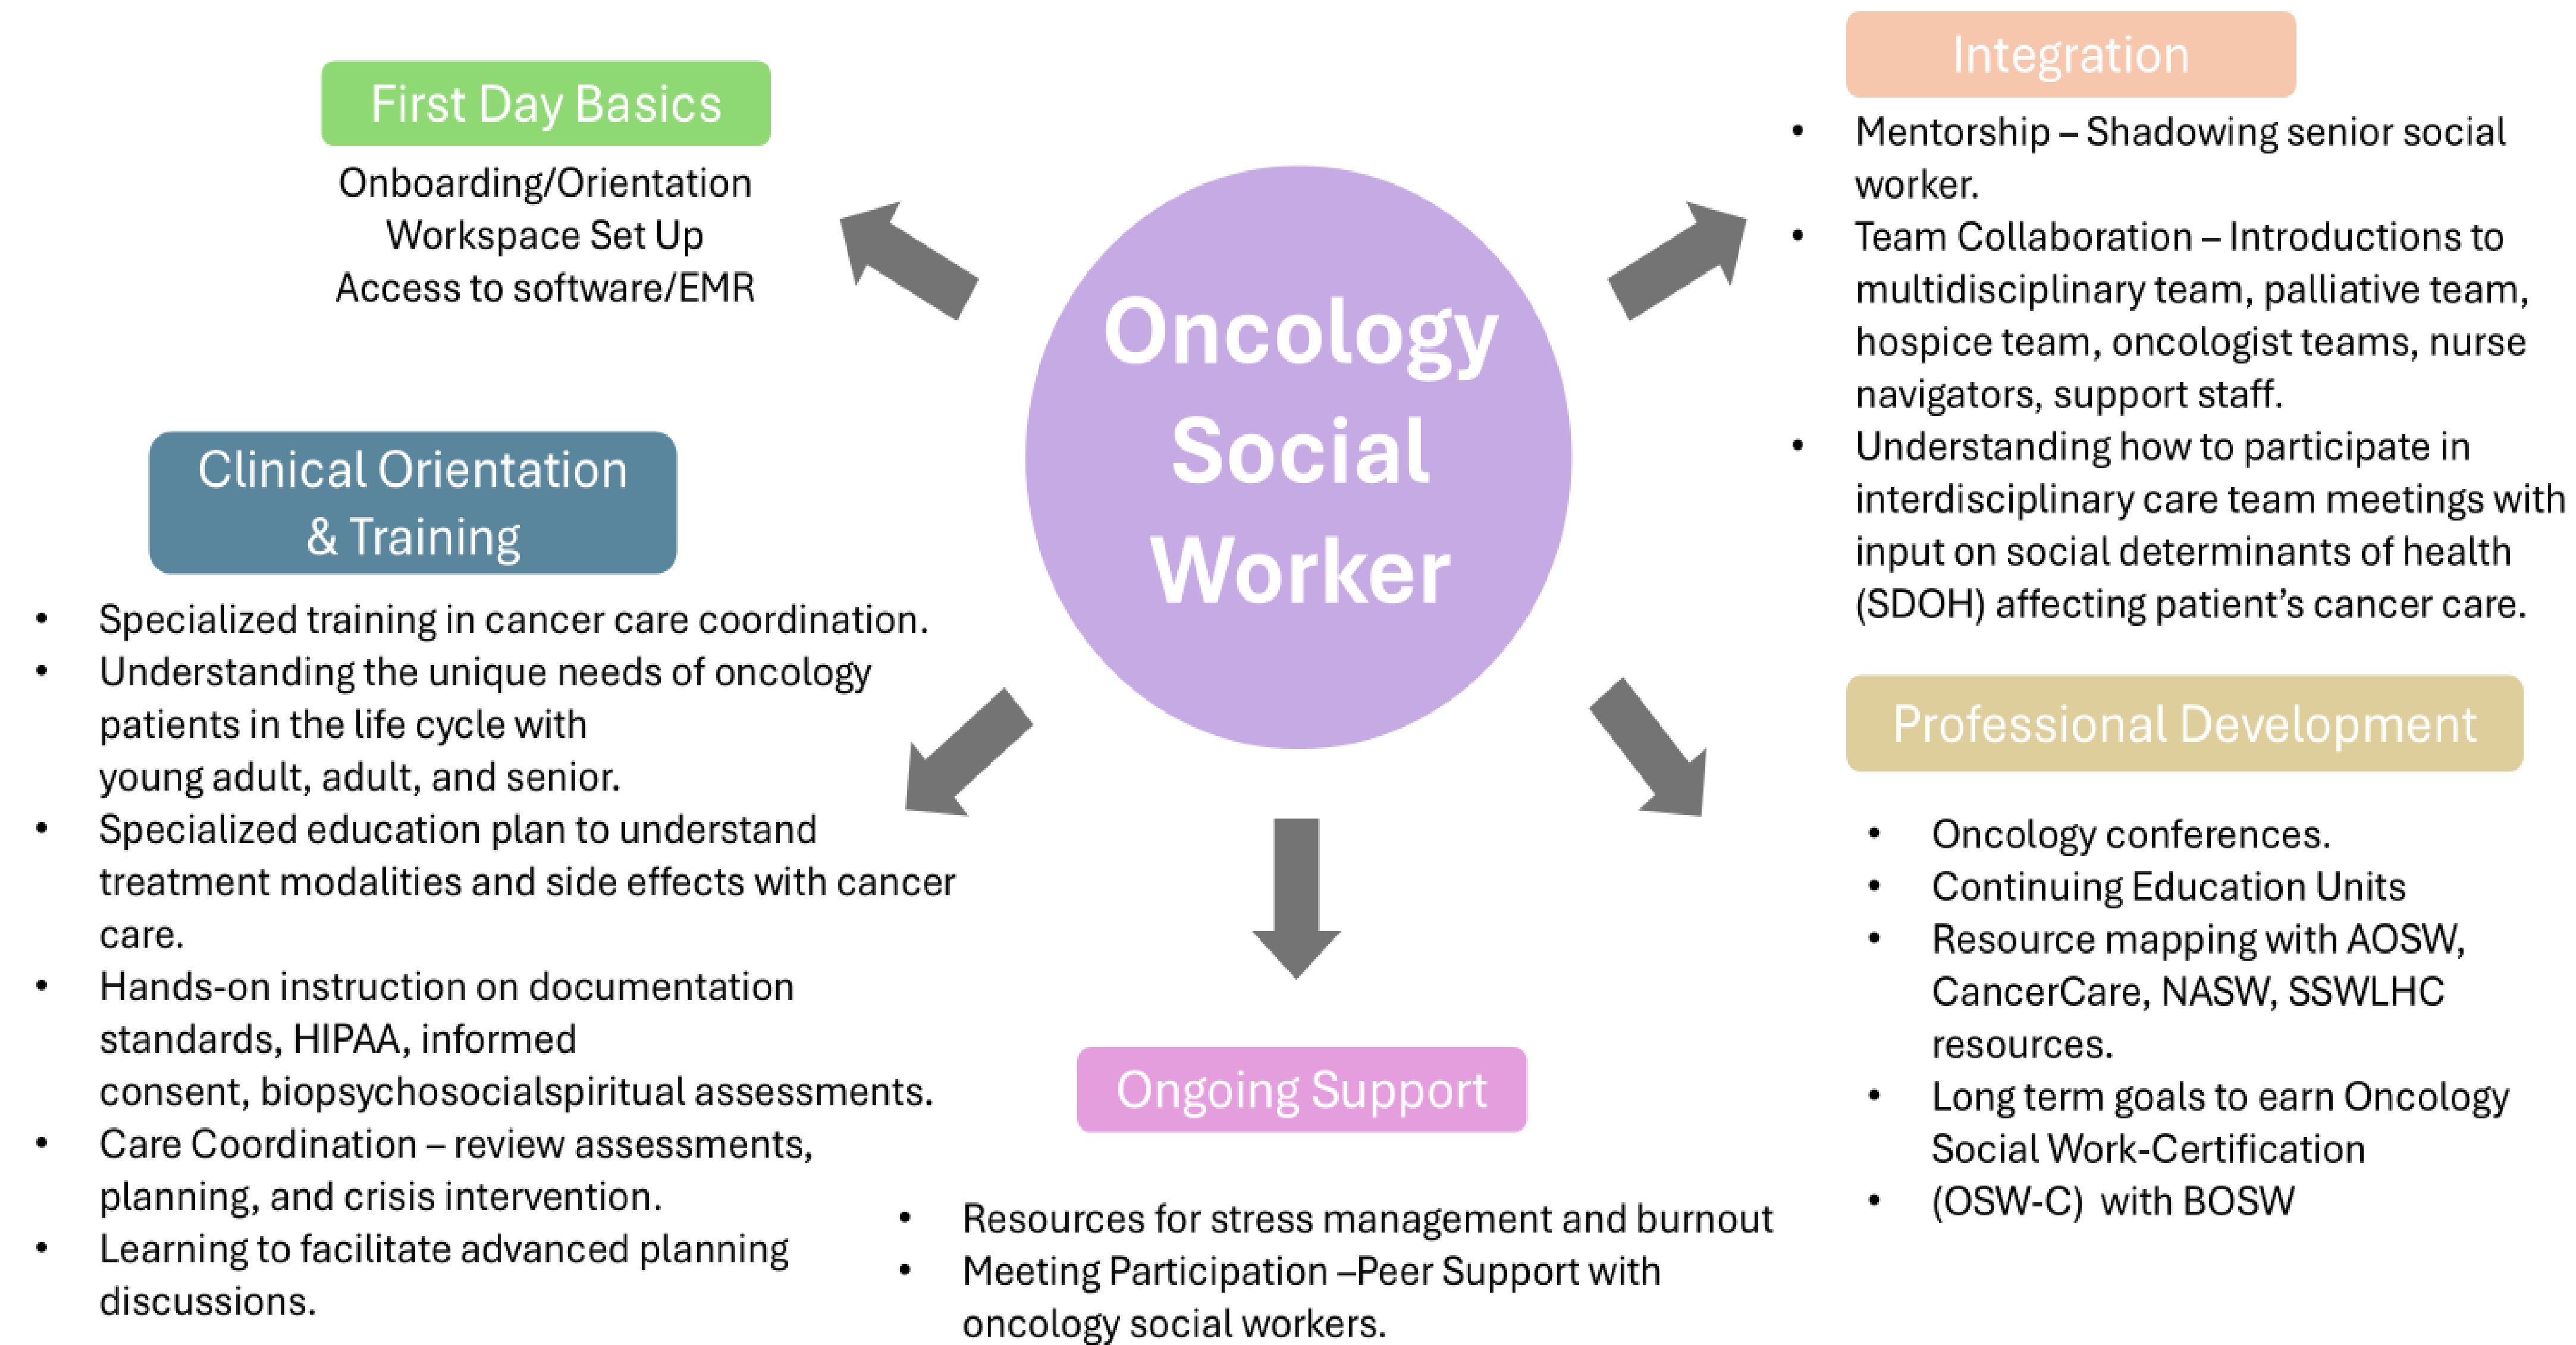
First Day Basics

Onboarding/Orientation
Workspace Set Up
Access to software/EMR

Integration

- Mentorship – Shadowing senior social worker.
- Team Collaboration – Introductions to multidisciplinary team, palliative team, hospice team, oncologist teams, nurse navigators, support staff.
- Understanding how to participate in interdisciplinary care team meetings with input on social determinants of health (SDOH) affecting patient's cancer care.

Oncology Social Worker

Clinical Orientation & Training

- Specialized training in cancer care coordination.
- Understanding the unique needs of oncology patients in the life cycle with young adult, adult, and senior.
- Specialized education plan to understand treatment modalities and side effects with cancer care.
- Hands-on instruction on documentation standards, HIPAA, informed consent, biopsychosocialspiritual assessments.
- Care Coordination – review assessments, planning, and crisis intervention.
- Learning to facilitate advanced planning discussions.

Professional Development

- Oncology conferences.
- Continuing Education Units
- Resource mapping with AOSW, CancerCare, NASW, SSWLHC resources.
- Long term goals to earn Oncology Social Work-Certification
- (OSW-C) with BOSW

Ongoing Support

- Resources for stress management and burnout
- Meeting Participation –Peer Support with oncology social workers.